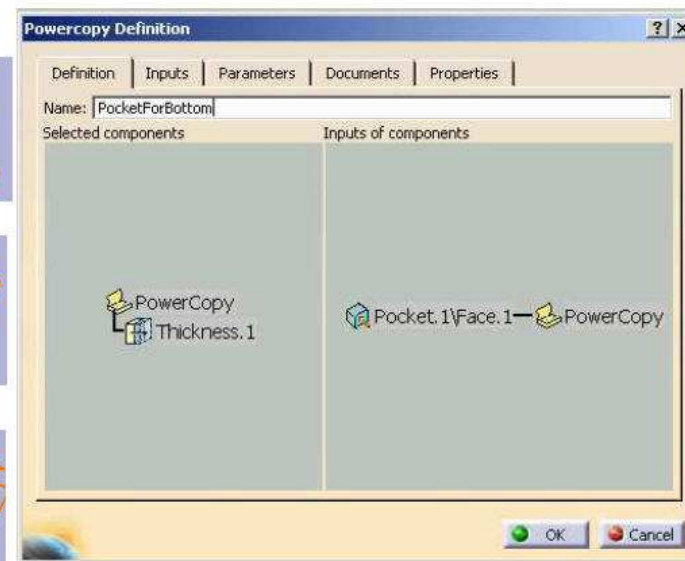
Powercopy Definition

?

Definition | Inputs | Parameters | Documents | Properties

Name: PocketForBottom

Selected components

Inputs of components

PowerCopy

Thickness.1

Pocket.1\Face.1—PowerCopy

OK

Cancel